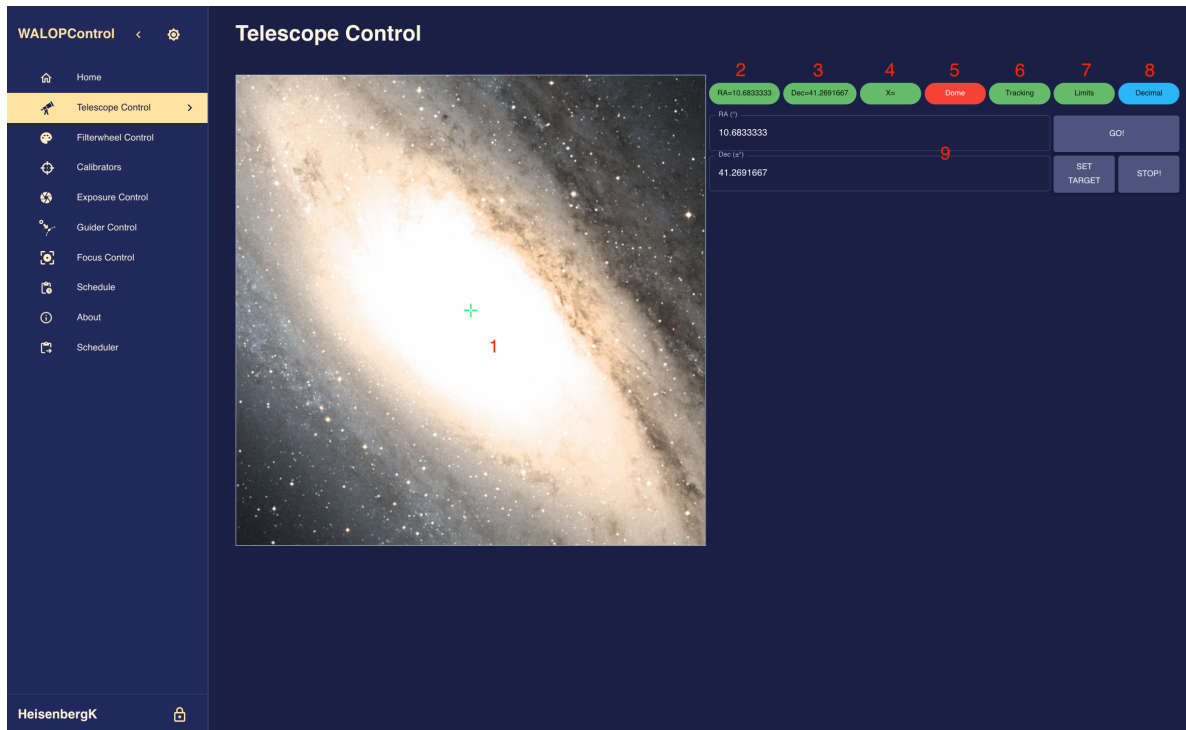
WALOPControl

Home
Telescope Control
Filterwheel Control
Calibrators
Exposure Control
Guider Control
Focus Control
Schedule
About
Scheduler

HeisenbergK

Telescope Control

1

2 RA=10.6833333
3 Dec=41.2691667
4 X=
5 Dome
6 Tracking
7 Limits
8 Decimal

RA (°)
10.6833333
Dec (±°)
41.2691667
9

GO!
SET TARGET
STOP!